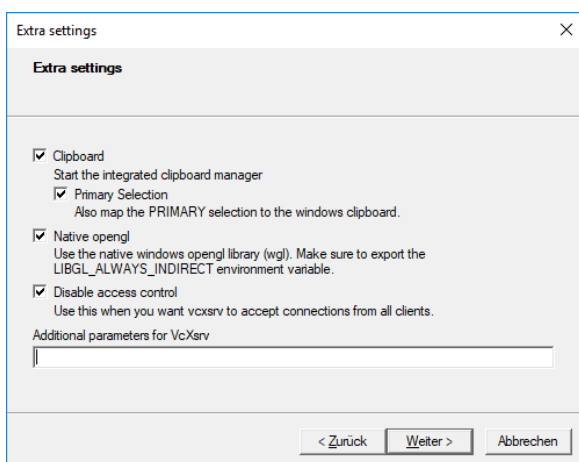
Extra settings

Extra settings

☑ Clipboard
Start the integrated clipboard manager

☑ Primary Selection
Also map the PRIMARY selection to the windows clipboard.

☑ Native opengl
Use the native windows opengl library (wgl). Make sure to export the LIBGL_ALWAYS_INDIRECT environment variable.

☑ Disable access control
Use this when you want vcxsrv to accept connections from all clients.

Additional parameters for VcXsrv

< Zurück | Weiter > | Abbrechen